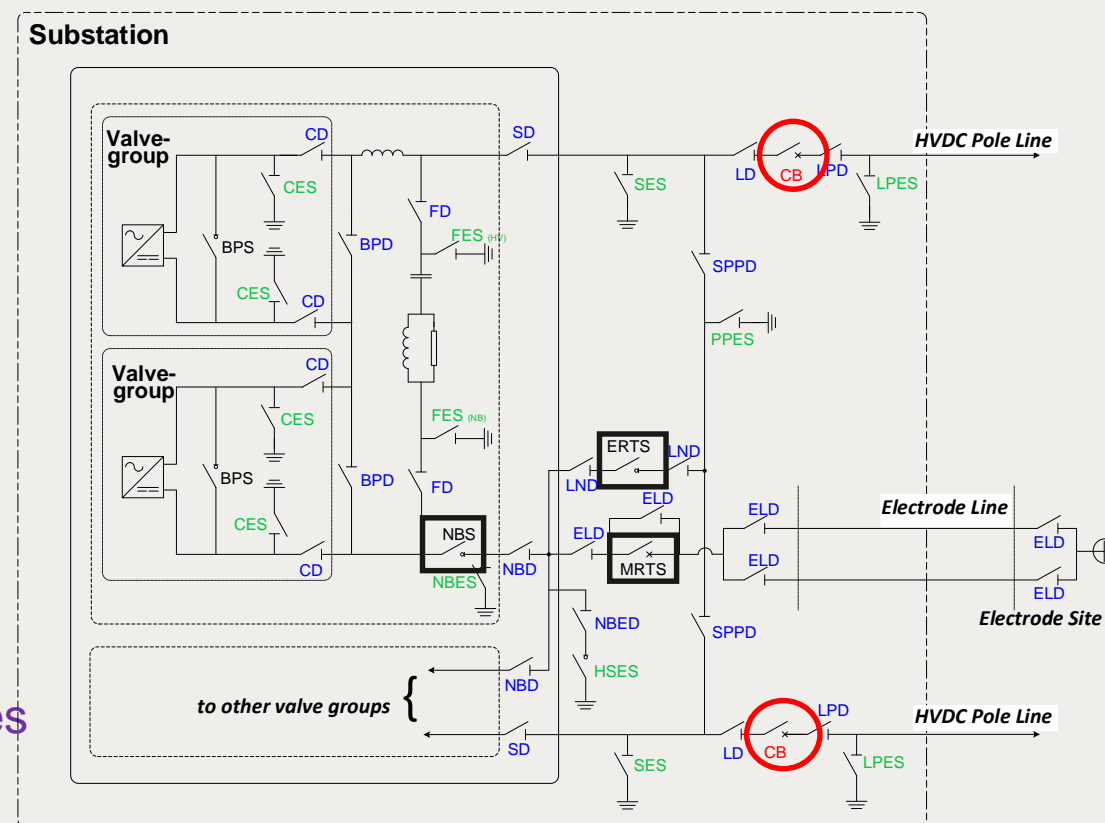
Substation

Valve-group

CD

CES

BPS

CES

CD

BPD

FD

FES (HF)

SD

SES

LD

CB

LPD

HVDC Pole Line

LPES

SPPD

PPES

Valve-group

CD

CES

BPS

CES

CD

BPD

FES (NB)

FD

NBS

NBES

NBD

LND

ERTS

LND

ELD

ELD

MRTS

ELD

ELD

Electrode Line

ELD

ELD

Electrode Site

NBED

HSES

SPPD

NBD

to other valve groups

SD

SES

LD

CB

LPD

HVDC Pole Line

LPES

es